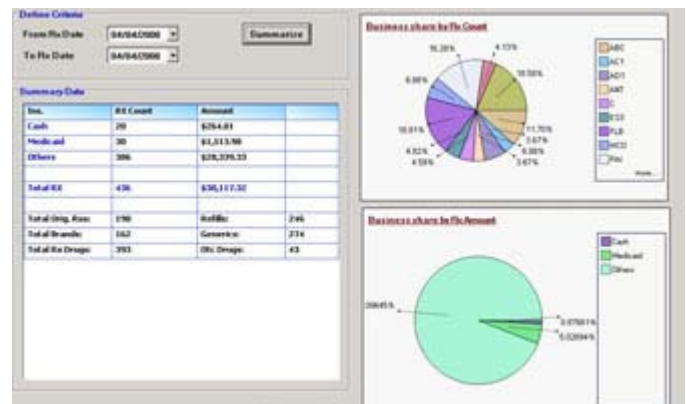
Define Criteria

From Rx Date 04/04/2008

To Rx Date 04/04/2008

Summarize

Summary Data

| Ins. | RX Count | Amount | |
|---|---|---|---|
| Cash | 20 | $264.81 | |
| Medicaid | 30 | $1,513.98 | |
| Others | 386 | $28,339.33 | |
| | | | |
| Total RX | 436 | $30,117.32 | |
| | | | |
| Total Orig. Rxs: | 190 | Refills: | 246 |
| Total Brands: | 162 | Generics: | 274 |
| Total Rx Drugs: | 393 | Otc Drugs: | 43 |

Business share by Rx Count

16.28%
4.13%
6.88%
18.58%
11.70%
3.67%
6.88%
3.67%
4.59%
4.82%
15.61%

ABC
AC1
AD1
ANT
C
C53
FLB
HC0
PAI
More...

Business share by Rx Amount

Cash
Medicaid
Others

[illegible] %
0.87881%
5.02694%